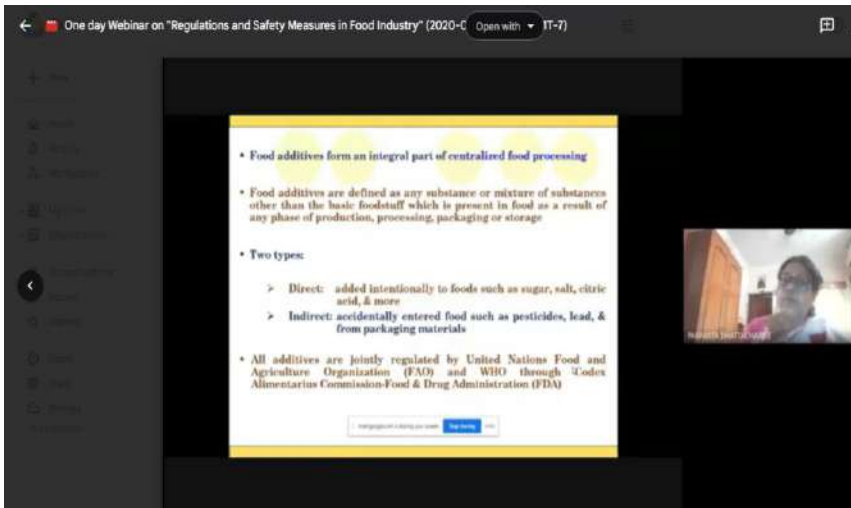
One day Webinar on "Regulations and Safety Measures in Food Industry" (2020-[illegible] Open with ▾ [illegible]T-7)

• Food additives form an integral part of centralized food processing

• Food additives are defined as any substance or mixture of substances other than the basic foodstuff which is present in food as a result of any phase of production, processing, packaging or storage

• Two types:

➢ Direct: added intentionally to foods such as sugar, salt, citric acid, & more

➢ Indirect: accidentally entered food such as pesticides, lead, & from packaging materials

• All additives are jointly regulated by United Nations Food and Agriculture Organization (FAO) and WHO through Codex Alimentarius Commission-Food & Drug Administration (FDA)

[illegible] Stop sharing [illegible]

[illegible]